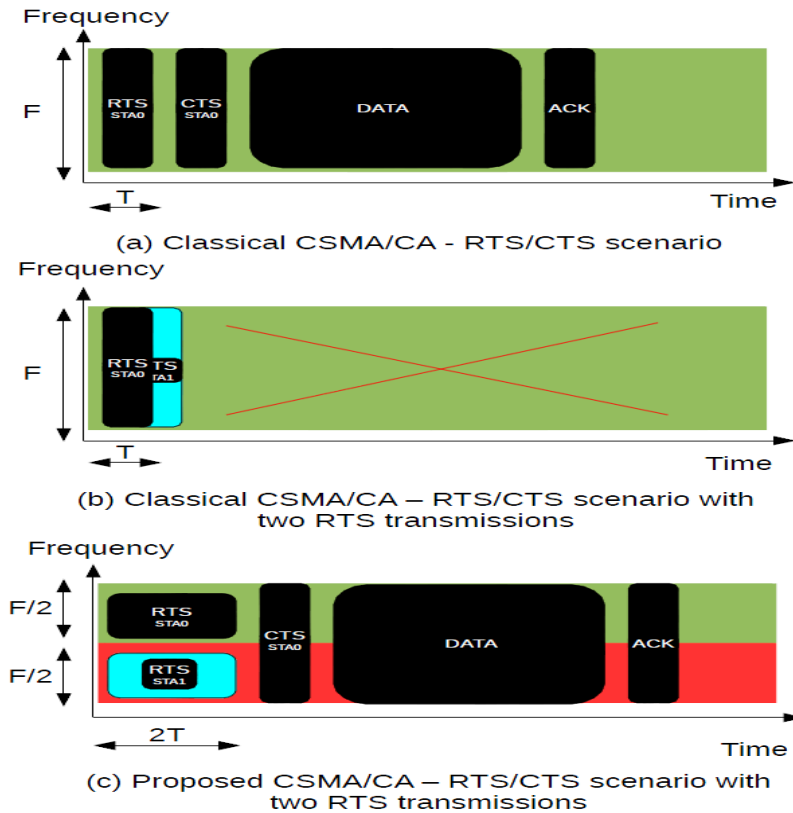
Frequency

F

RTS STA0

CTS STA0

DATA

ACK

T

Time

(a) Classical CSMA/CA - RTS/CTS scenario

Frequency

F

RTS STA0

TS TA1

T

Time

(b) Classical CSMA/CA – RTS/CTS scenario with two RTS transmissions

Frequency

F/2

F/2

RTS STA0

RTS STA1

CTS STA0

DATA

ACK

2T

Time

(c) Proposed CSMA/CA – RTS/CTS scenario with two RTS transmissions